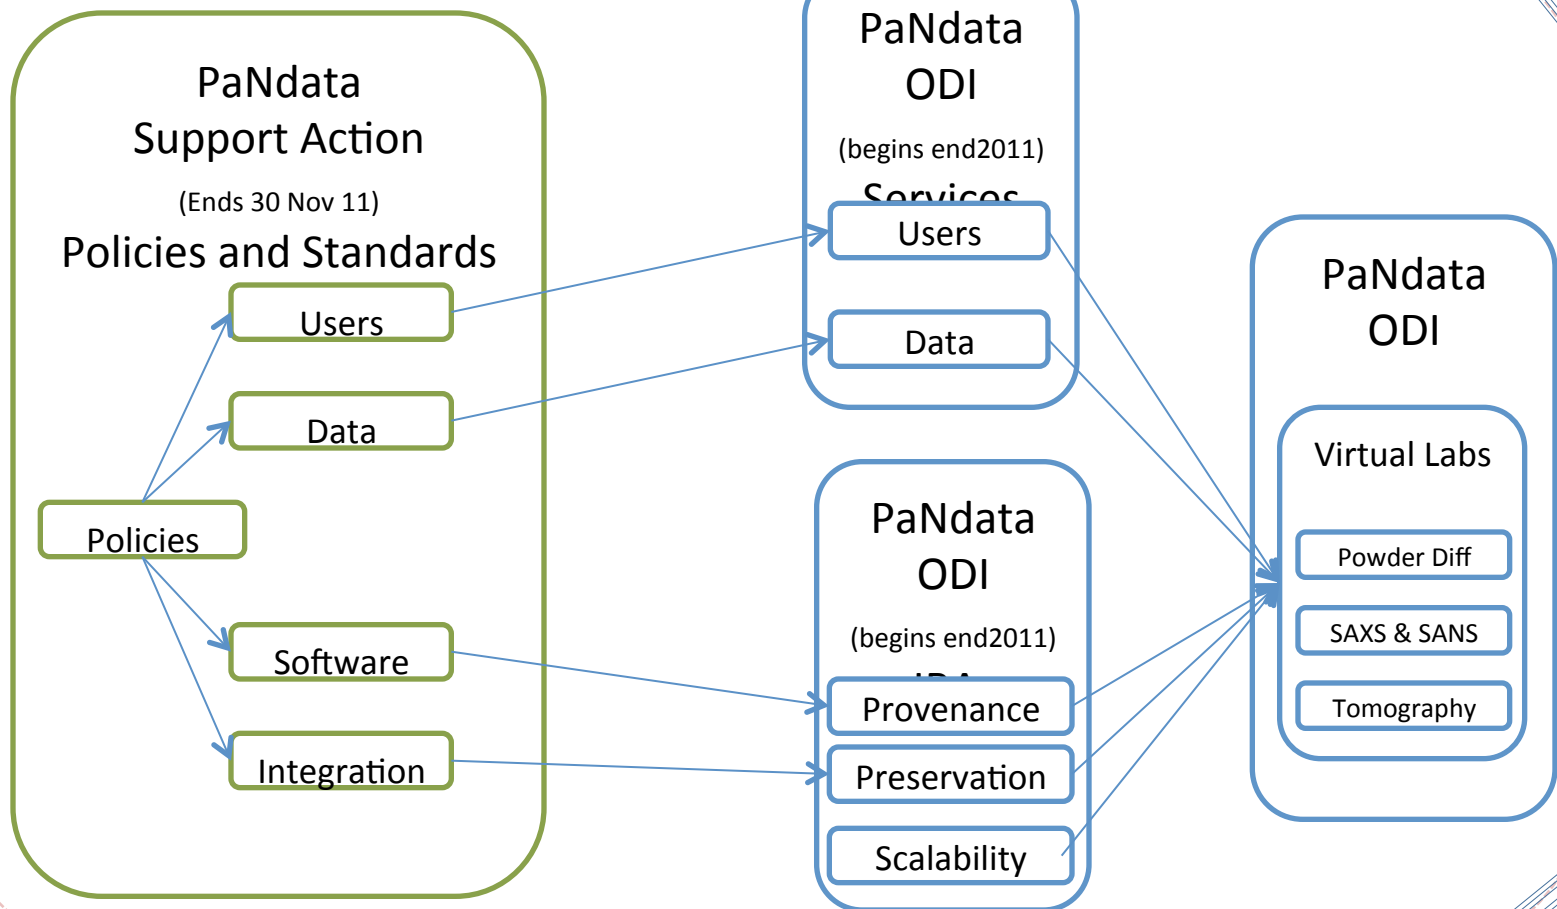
PaNdata
Support Action

(Ends 30 Nov 11)

Policies and Standards

Users

Data

Policies

Software

Integration

PaNdata
ODI

(begins end2011)

Services

Users

Data

PaNdata
ODI

(begins end2011)

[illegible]

Provenance

Preservation

Scalability

PaNdata
ODI

Virtual Labs

Powder Diff

SAXS & SANS

Tomography